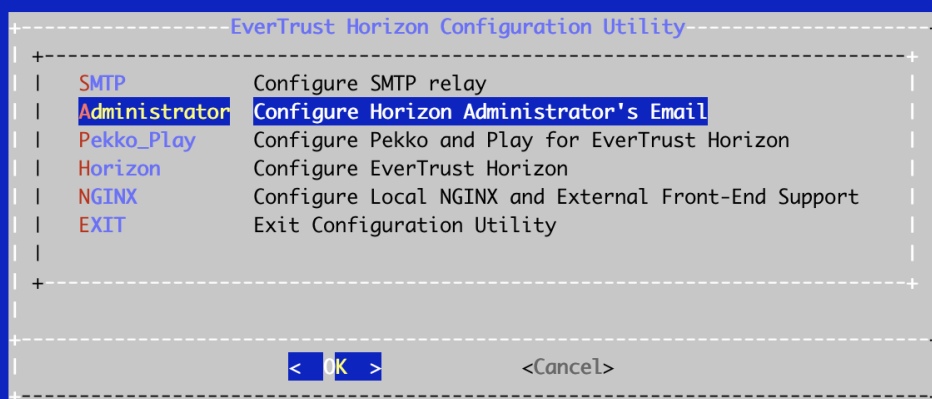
EverTrust Horizon Configuration Utility

| SMTP | Configure SMTP relay |
|---|---|
| Administrator | Configure Horizon Administrator's Email |
| Pekko_Play | Configure Pekko and Play for EverTrust Horizon |
| Horizon | Configure EverTrust Horizon |
| NGINX | Configure Local NGINX and External Front-End Support |
| EXIT | Exit Configuration Utility |

< OK > <Cancel>